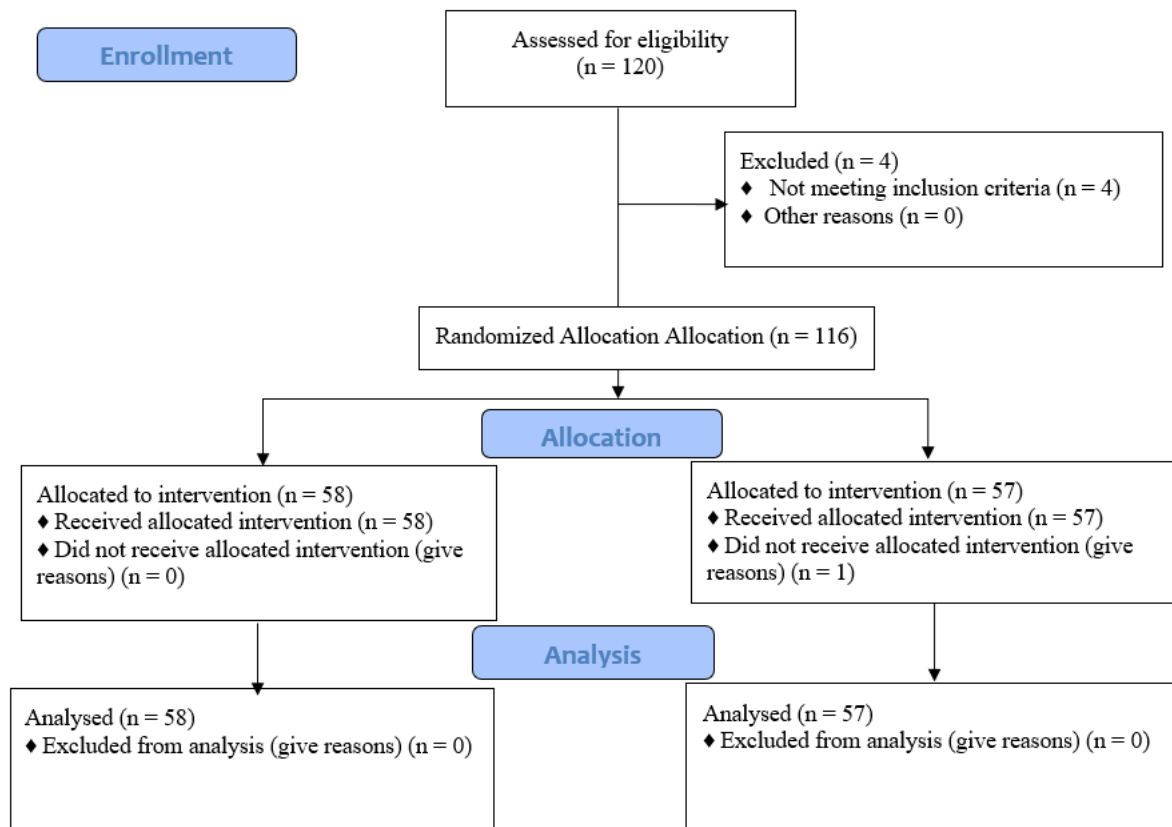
Enrollment

Assessed for eligibility (n = 120)

Excluded (n = 4)
♦ Not meeting inclusion criteria (n = 4)
♦ Other reasons (n = 0)

Randomized Allocation Allocation (n = 116)

Allocation

Allocated to intervention (n = 58)
♦ Received allocated intervention (n = 58)
♦ Did not receive allocated intervention (give reasons) (n = 0)

Allocated to intervention (n = 57)
♦ Received allocated intervention (n = 57)
♦ Did not receive allocated intervention (give reasons) (n = 1)

Analysis

Analysed (n = 58)
♦ Excluded from analysis (give reasons) (n = 0)

Analysed (n = 57)
♦ Excluded from analysis (give reasons) (n = 0)